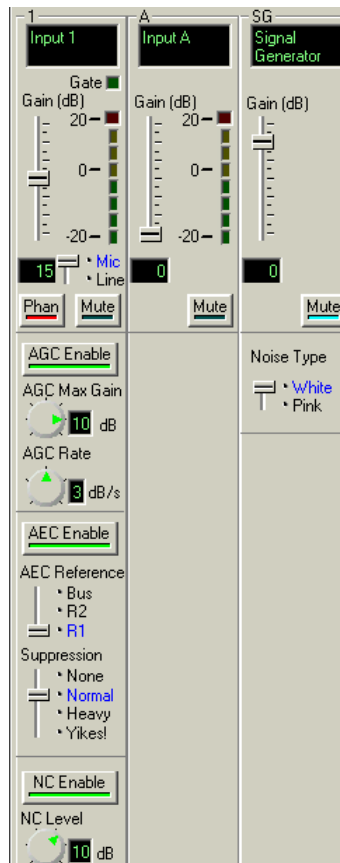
1
Input 1
Gate
Gain (dB)
20
0
-20
15
Mic
Line
Phan
Mute
AGC Enable
AGC Max Gain
10 dB
AGC Rate
3 dB/s
AEC Enable
AEC Reference
Bus
R2
R1
Suppression
None
Normal
Heavy
Yikes!
NC Enable
NC Level
10 dB

A
Input A
Gain (dB)
20
0
-20
0
Mute

SG
Signal Generator
Gain (dB)
0
Mute
Noise Type
White
Pink